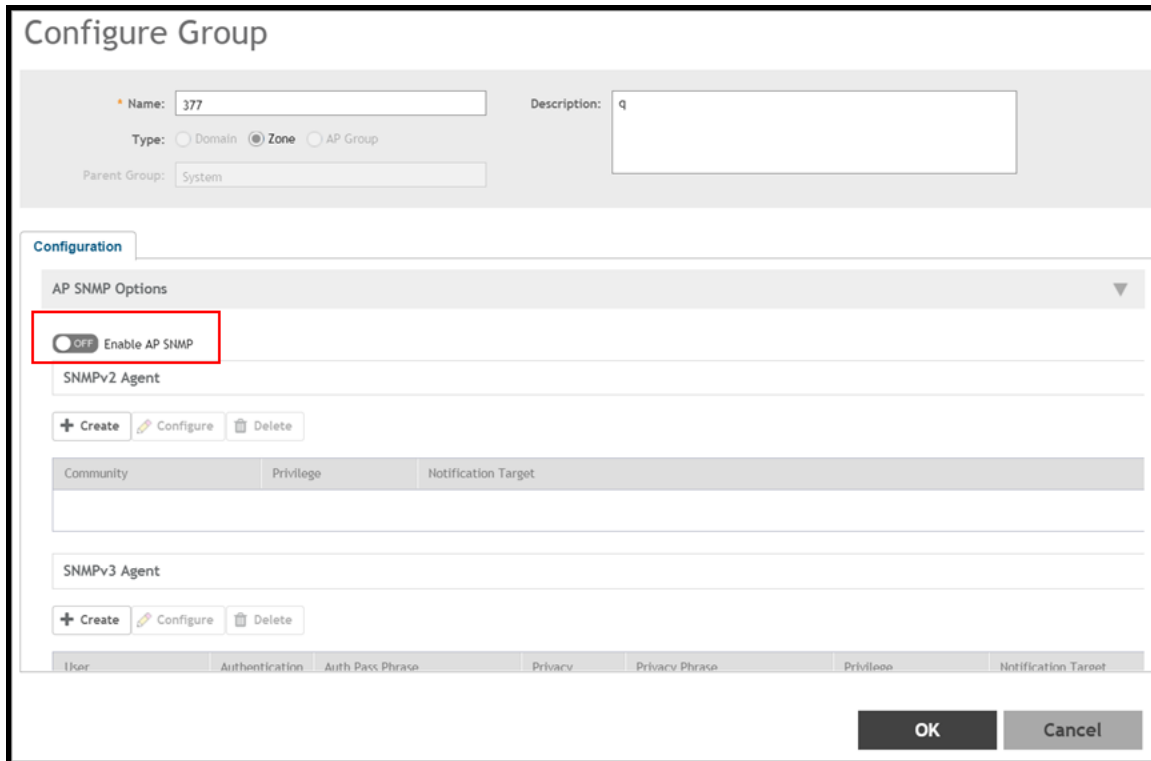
Configure Group

* Name: 377

Type: Domain Zone AP Group

Parent Group: System

Description: q

Configuration

AP SNMP Options

OFF Enable AP SNMP

SNMPv2 Agent

+ Create Configure Delete

| Community | Privilege | Notification Target |
|---|---|---|

SNMPv3 Agent

+ Create Configure Delete

| User | Authentication | Auth Pass Phrase | Privacy | Privacy Phrase | Privilege | Notification Target |
|---|---|---|---|---|---|---|

OK Cancel